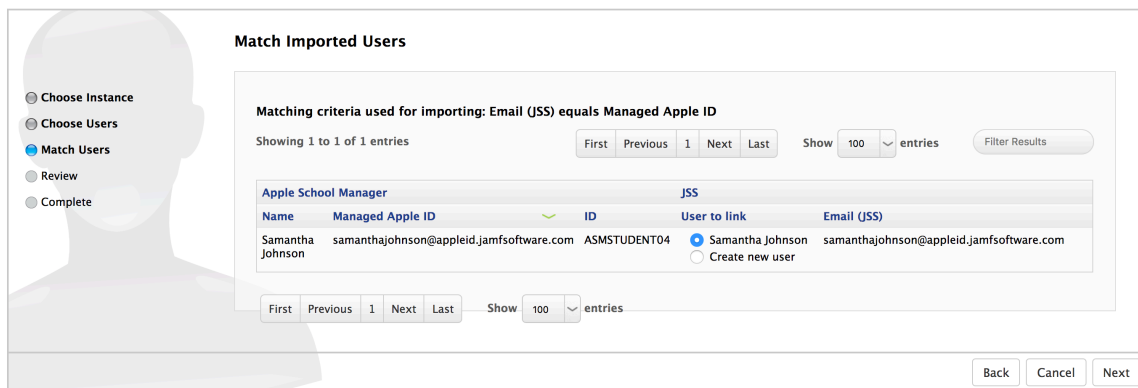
Choose Instance
Choose Users
Match Users
Review
Complete

Match Imported Users

Matching criteria used for importing: Email (JSS) equals Managed Apple ID

Showing 1 to 1 of 1 entries

First Previous 1 Next Last

Show 100 entries

Filter Results

| Apple School Manager | | JSS | | |
|---|---|---|---|---|
| Name | Managed Apple ID | ID | User to link | Email (JSS) |
| Samantha Johnson | samanthajohnson@appleid.jamfsoftware.com | ASMSTUDENT04 | Samantha Johnson<br>Create new user | samanthajohnson@appleid.jamfsoftware.com |

First Previous 1 Next Last

Show 100 entries

Back Cancel Next